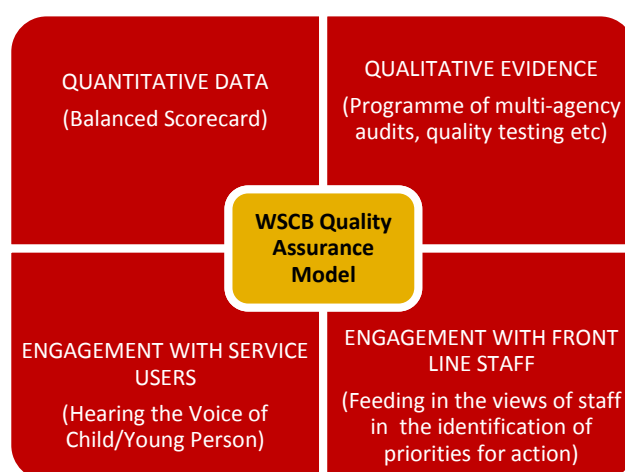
QUANTITATIVE DATA

(Balanced Scorecard)

QUALITATIVE EVIDENCE

(Programme of multi-agency audits, quality testing etc)

WSCB Quality Assurance Model

ENGAGEMENT WITH SERVICE USERS

(Hearing the Voice of Child/Young Person)

ENGAGEMENT WITH FRONT LINE STAFF

(Feeding in the views of staff in the identification of priorities for action)